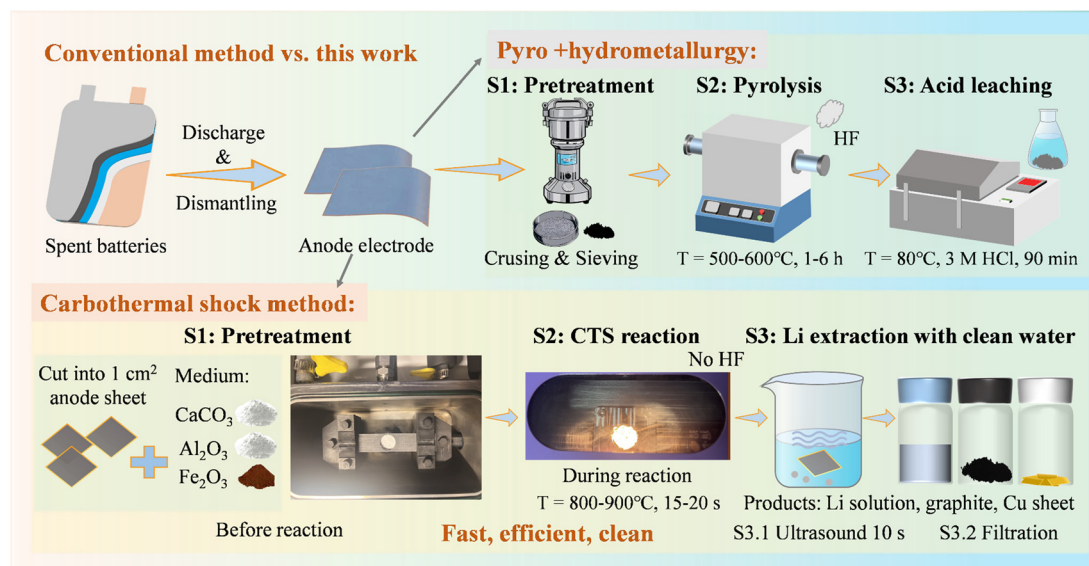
Conventional method vs. this work

Spent batteries

Discharge & Dismantling

Anode electrode

Pyro +hydrometallurgy:

S1: Pretreatment

Crusing & Sieving

S2: Pyrolysis

HF

T = 500-600°C, 1-6 h

S3: Acid leaching

T = 80°C, 3 M HCl, 90 min

Carbothermal shock method:

S1: Pretreatment

Cut into 1 cm$^2$ anode sheet

Medium:

$CaCO_3$

$Al_2O_3$

$Fe_2O_3$

Before reaction

S2: CTS reaction

No HF

During reaction

T = 800-900°C, 15-20 s

S3: Li extraction with clean water

Products: Li solution, graphite, Cu sheet

S3.1 Ultrasound 10 s

S3.2 Filtration

Fast, efficient, clean